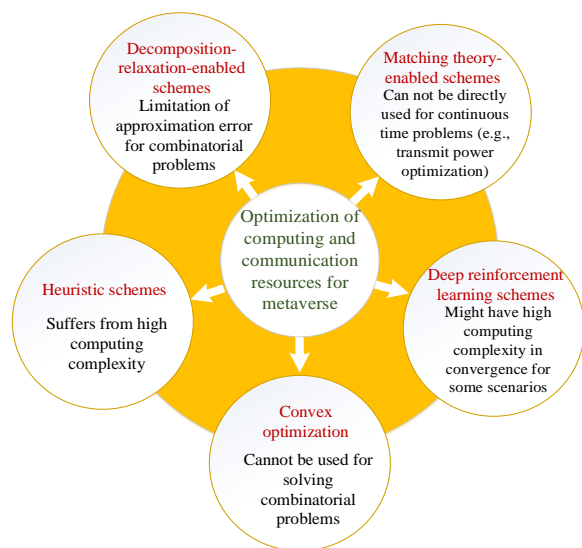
Optimization of computing and communication resources for metaverse

Decomposition-relaxation-enabled schemes
Limitation of approximation error for combinatorial problems

Matching theory-enabled schemes
Can not be directly used for continuous time problems (e.g., transmit power optimization)

Deep reinforcement learning schemes
Might have high computing complexity in convergence for some scenarios

Convex optimization
Cannot be used for solving combinatorial problems

Heuristic schemes
Suffers from high computing complexity